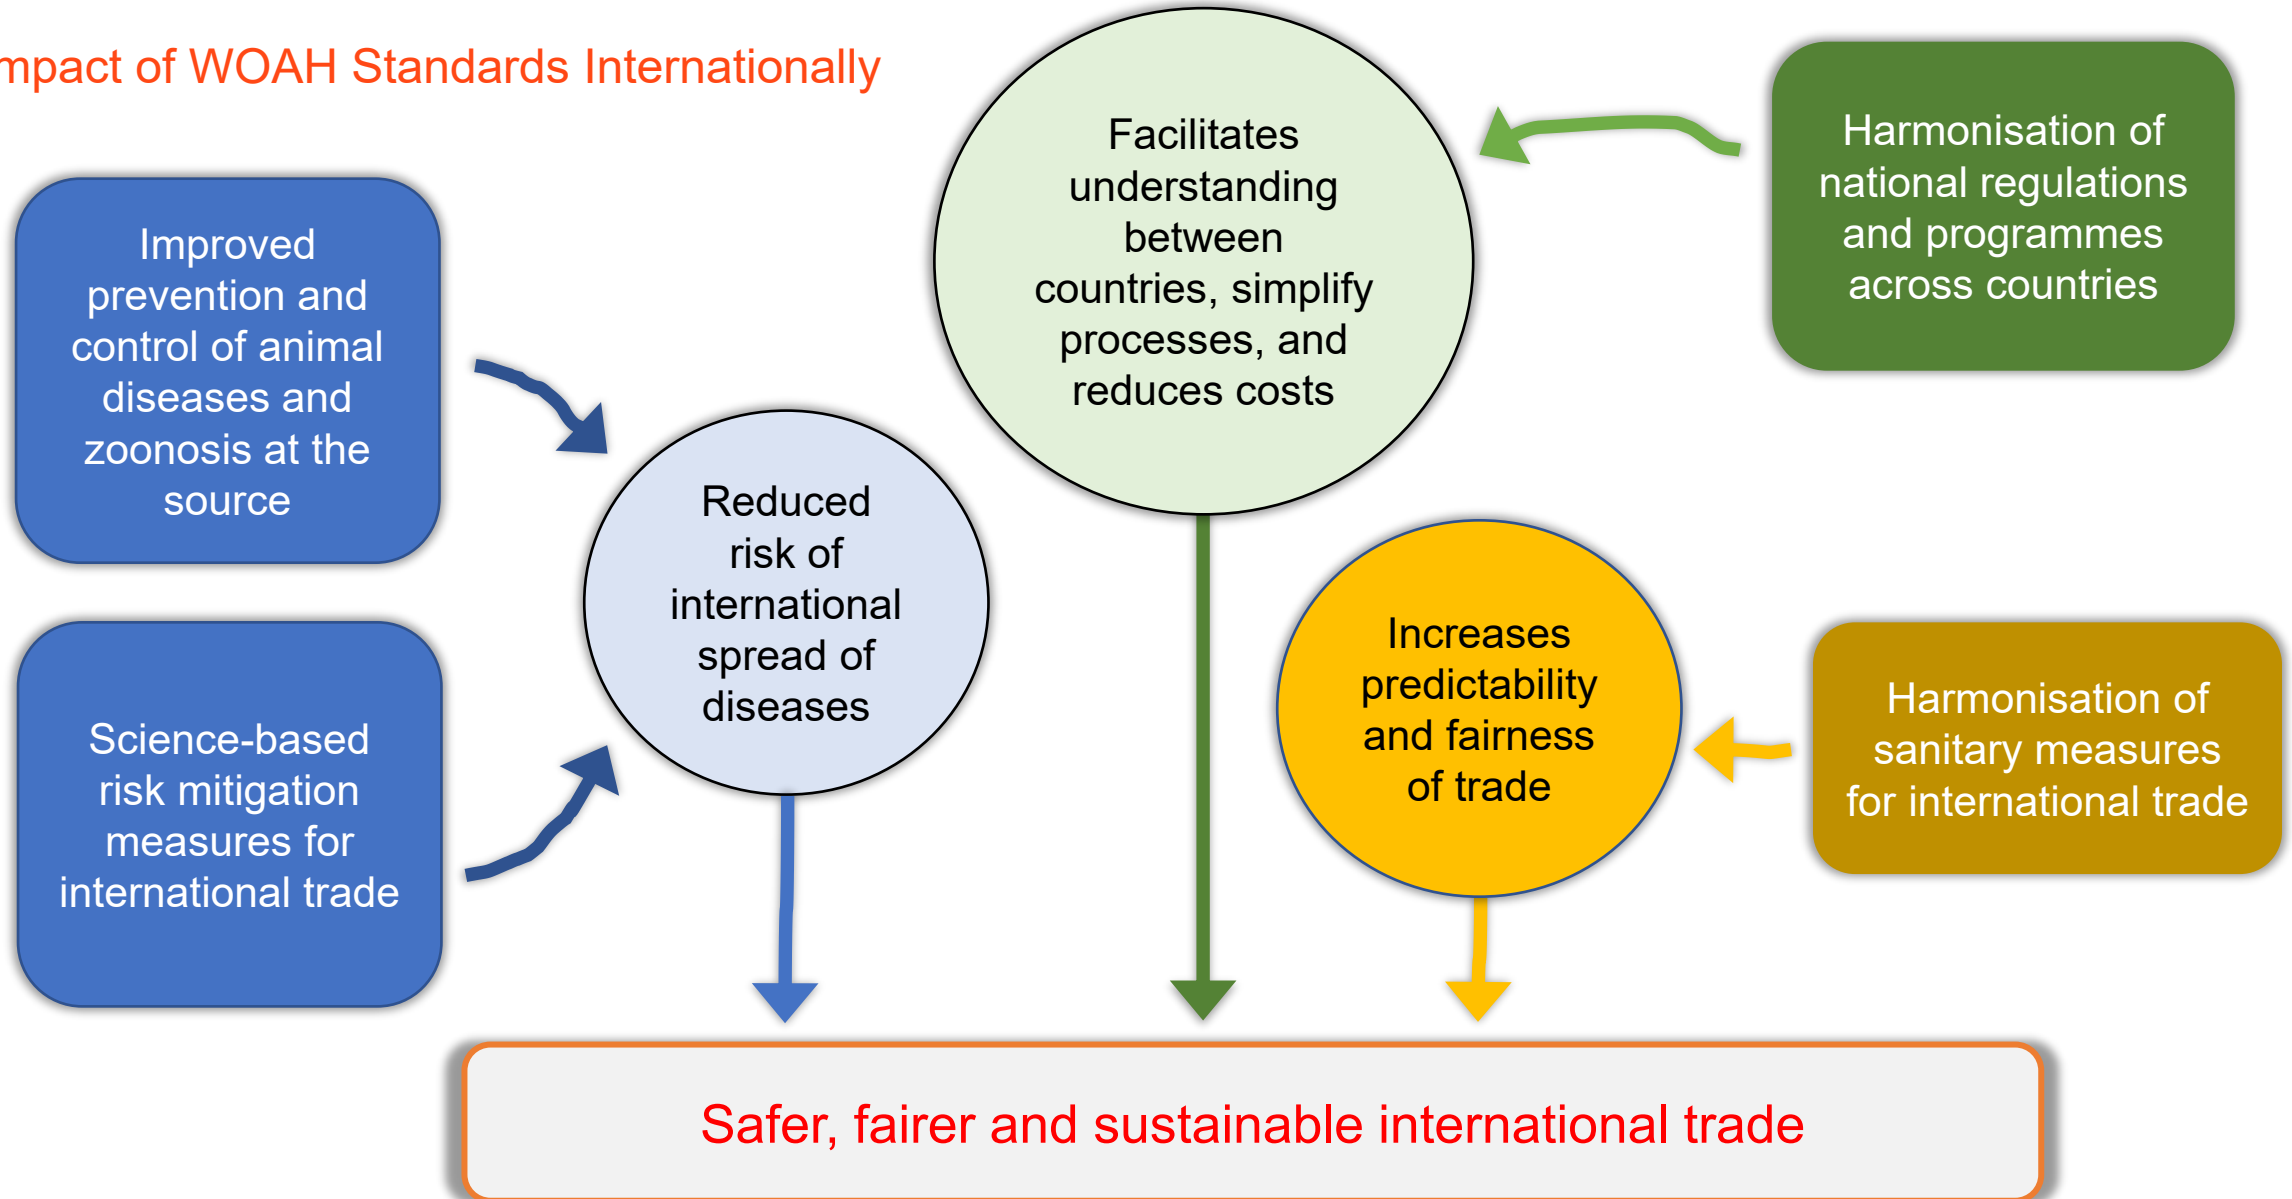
mpact of WOAH Standards Internationally

Improved prevention and control of animal diseases and zoonosis at the source

Science-based risk mitigation measures for international trade

Reduced risk of international spread of diseases

Facilitates understanding between countries, simplify processes, and reduces costs

Harmonisation of national regulations and programmes across countries

Increases predictability and fairness of trade

Harmonisation of sanitary measures for international trade

Safer, fairer and sustainable international trade